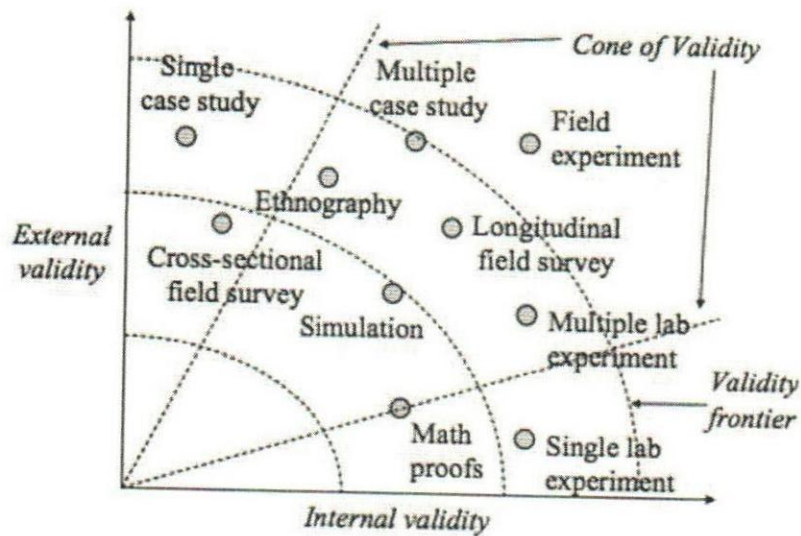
Cone of Validity

Single case study

Multiple case study

Field experiment

Ethnography

External validity

Cross-sectional field survey

Longitudinal field survey

Simulation

Multiple lab experiment

Validity frontier

Math proofs

Single lab experiment

Internal validity